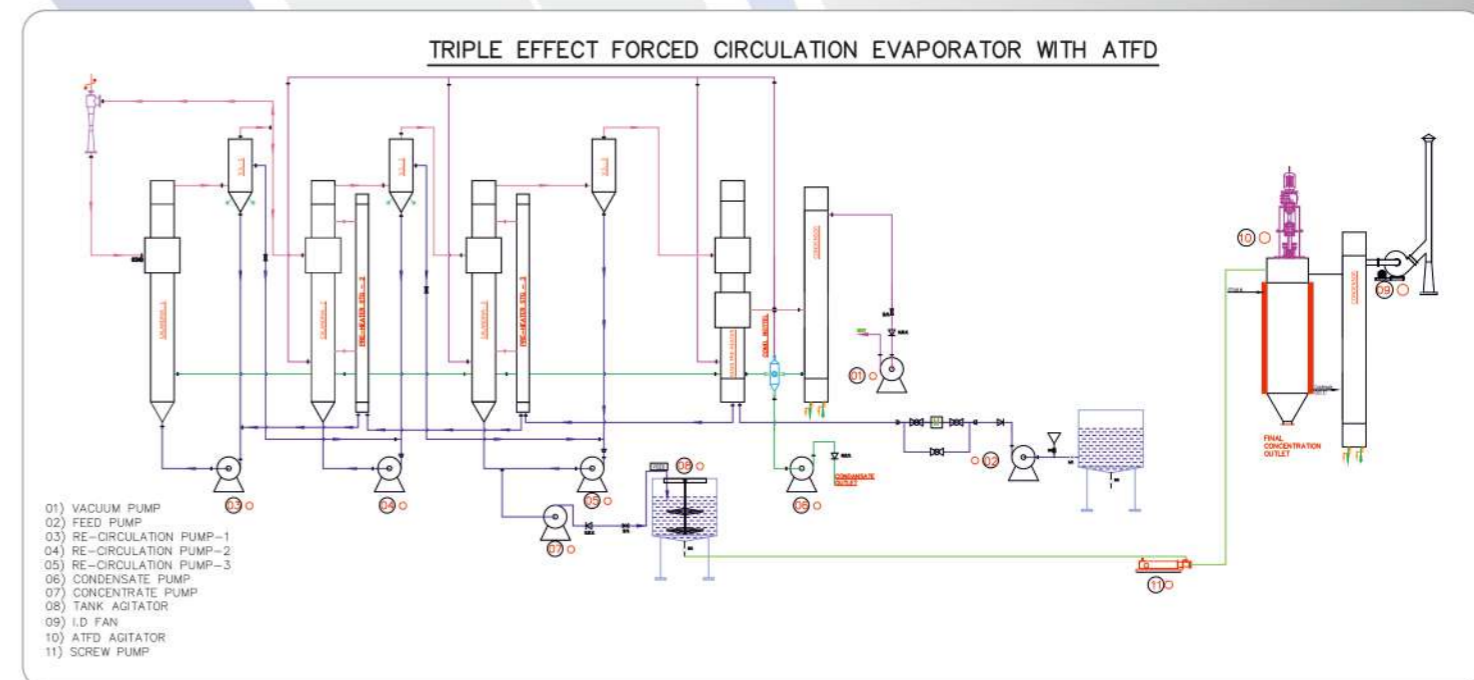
TRIPLE EFFECT FORCED CIRCULATION EVAPORATOR WITH ATFD

01) VACUUM PUMP
02) FEED PUMP
03) RE-CIRCULATION PUMP-1
04) RE-CIRCULATION PUMP-2
05) RE-CIRCULATION PUMP-3
06) CONDENSATE PUMP
07) CONCENTRATE PUMP
08) TANK AGITATOR
09) I.D FAN
10) ATFD AGITATOR
11) SCREW PUMP

01
02
03
04
05
06
07
08
09
10
11

CALANDRIA - 1
CALANDRIA - 2
CALANDRIA - 3
PRE-HEATER STG - 2
PRE-HEATER STG - 3
CONDENSER
COOL. MOTEL
CONDENSATE OUTLET
FINAL CONCENTRATION OUTLET
CONDENSER